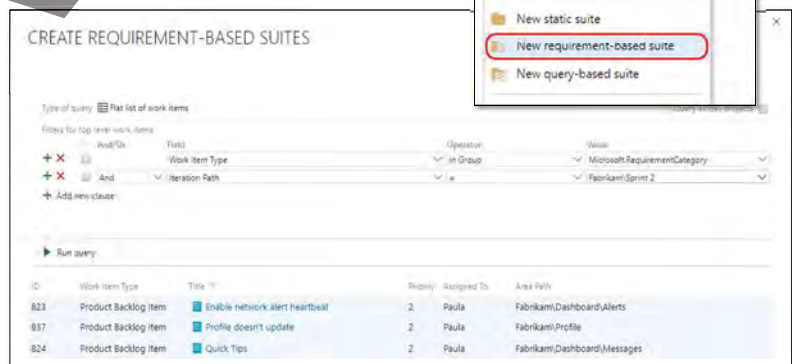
New static suite
New requirement-based suite
New query-based suite

CREATE REQUIREMENT-BASED SUITES

Type of query Flat list of work items

Filters for top level work items

| | And/Or | Field | Operator | Value |
|---|---|---|---|---|
| + × | | Work Item Type | In Group | Microsoft.RequirementCategory |
| + × | And | Iteration Path | = | Fabrikam\Sprint 2 |

+ Add new clause

Run query

| ID | Work Item Type | Title | Priority | Assigned To | Area Path |
|---|---|---|---|---|---|
| 823 | Product Backlog Item | Enable network alert heartbeat | 2 | Paula | Fabrikam\Dashboard\Alerts |
| 837 | Product Backlog Item | Profile doesn't update | 2 | Paula | Fabrikam\Profile |
| 824 | Product Backlog Item | Quick Tips | 2 | Paula | Fabrikam\Dashboard\Messages |